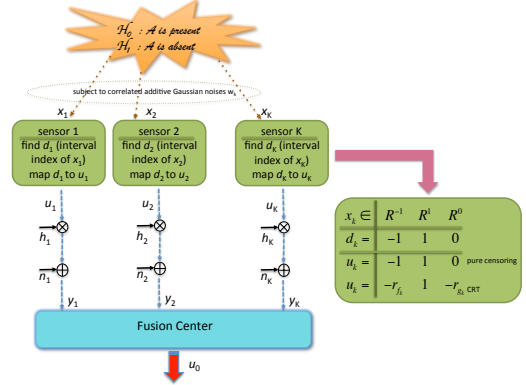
$\mathcal{H}_0$ : A is present
$\mathcal{H}_1$ : A is absent

subject to correlated additive Gaussian noises $w_k$

$x_1$ $x_2$ $x_K$

sensor 1
find $d_1$ (interval index of $x_1$)
map $d_1$ to $u_1$

sensor 2
find $d_2$ (interval index of $x_2$)
map $d_2$ to $u_2$

sensor K
find $d_K$ (interval index of $x_K$)
map $d_K$ to $u_K$

| $x_k \in$ | $R^{-1}$ | $R^{1}$ | $R^{0}$ | |
|---|---|---|---|---|
| $d_k =$ | $-1$ | $1$ | $0$ | |
| $u_k =$ | $-1$ | $1$ | $0$ | pure censoring |
| $u_k =$ | $-r_{f_k}$ | $1$ | $-r_{g_k}$ | CRT |

$u_1$ $u_2$ $u_K$

$h_1$ $h_2$ $h_K$

$n_1$ $n_2$ $n_K$

$y_1$ $y_2$ $y_K$

Fusion Center

$u_0$